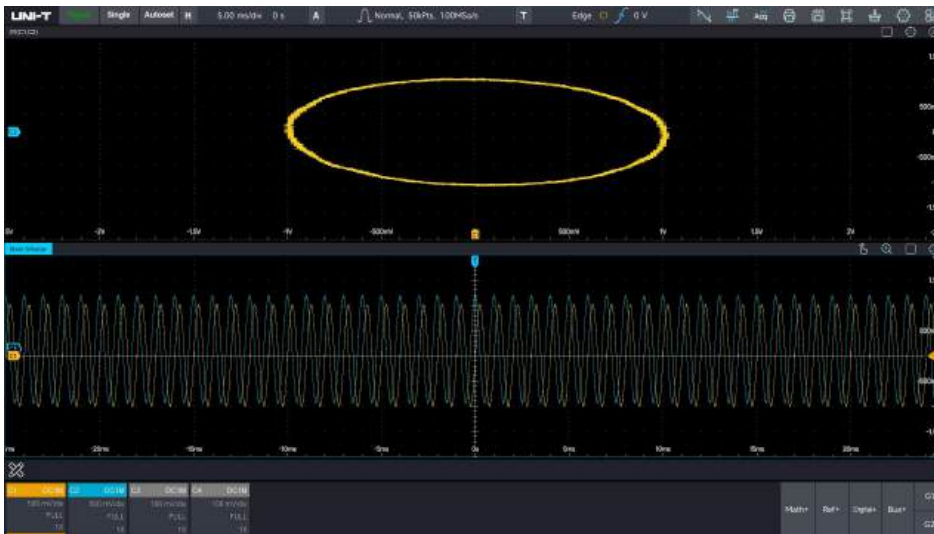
UNI-T Single Autoset H 5.00 ms/div 0 s A Normal, 50kPts, 100MSa/s T Edge 0 V Acq

-2V -1.5V -1V -500mV 500mV 1V 1.5V 2V

500m -500m

Main Window

-20ms -15ms -10ms -5ms 0s 5ms 10ms 15ms 20ms

C1 DC1M C2 DC1M C3 DC1M C4 DC1M

500 mV/div 500 mV/div 100 mV/div 100 mV/div

FULL FULL FULL FULL

Math Ref Digital Bus